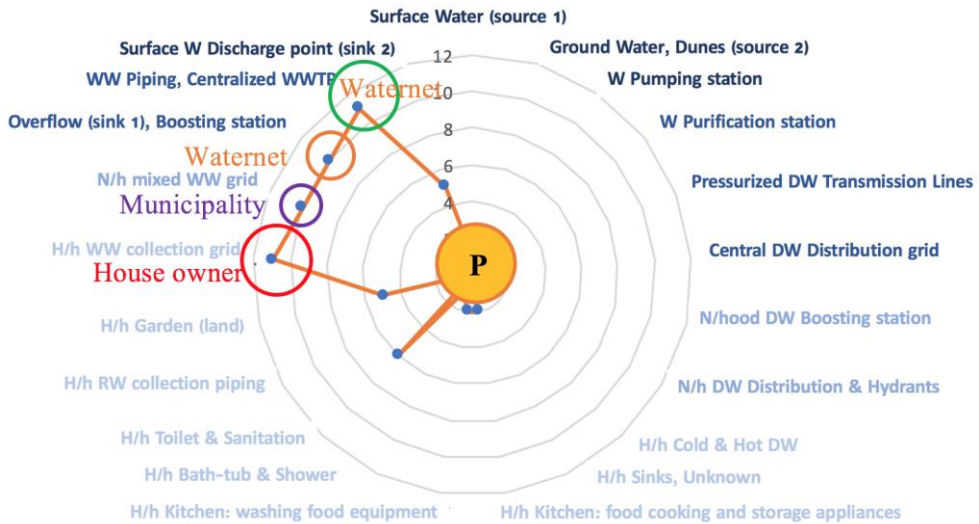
Surface Water (source 1)
Ground Water, Dunes (source 2)
W Pumping station
W Purification station
Pressurized DW Transmission Lines
Central DW Distribution grid
N/hood DW Boosting station
N/h DW Distribution & Hydrants
H/h Cold & Hot DW
H/h Sinks, Unknown
H/h Kitchen: food cooking and storage appliances
H/h Kitchen: washing food equipment
H/h Bath-tub & Shower
H/h Toilet & Sanitation
H/h RW collection piping
H/h Garden (land)
H/h WW collection grid
N/h mixed WW grid
Overflow (sink 1), Boosting station
WW Piping, Centralized WWTP
Surface W Discharge point (sink 2)

12
10
8
6
4

Waternet
Waternet
Municipality
House owner
P